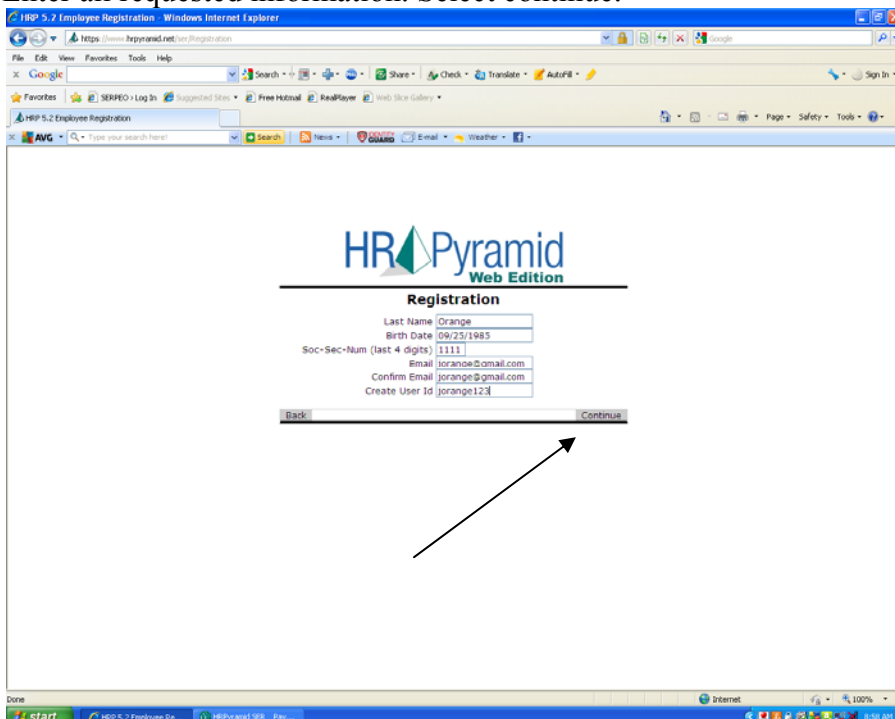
Enter all requested information. Select continue.

HRP 5.2 Employee Registration - Windows Internet Explorer

https://www.hrpyramid.net/ser/Registration

Google

File Edit View Favorites Tools Help

Google

Search Share Check Translate AutoFill

Sign In

Favorites SERPEO › Log In Suggested Sites Free Hotmail RealPlayer Web Slice Gallery

HRP 5.2 Employee Registration

Page Safety Tools

AVG Type your search here! Search News Email Weather

HR Pyramid Web Edition

Registration

| | |
|---|---|
| Last Name | Orange |
| Birth Date | 09/25/1985 |
| Soc-Sec-Num (last 4 digits) | 1111 |
| Email | jorange@gmail.com |
| Confirm Email | jorange@gmail.com |
| Create User Id | jorange123 |

Back Continue

Done

Internet

100%

start HRP 5.2 Employee Re... HRPyramid SER - Pay...